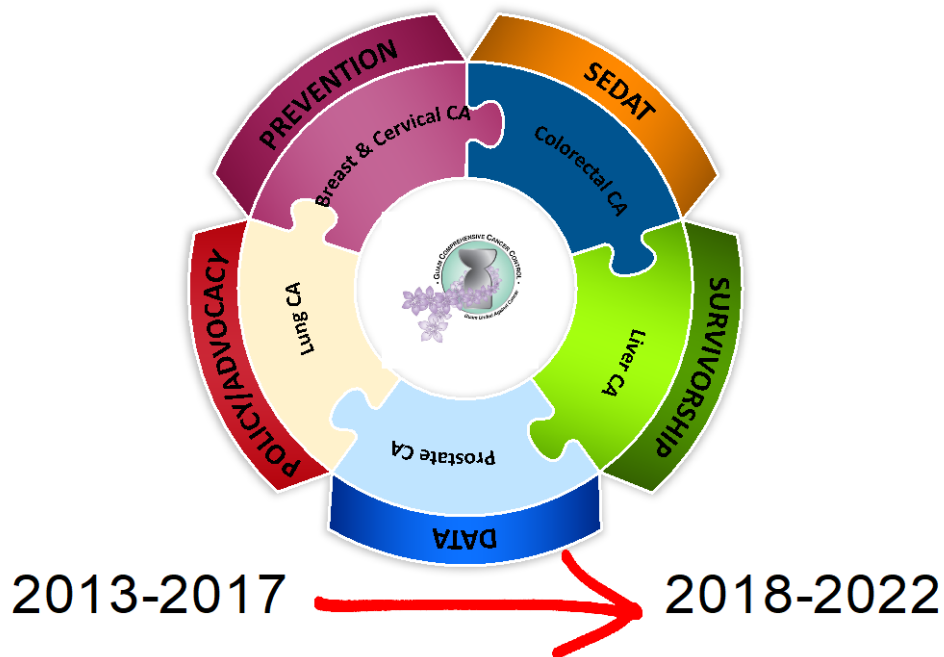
PREVENTION

SEDAT

SURVIVORSHIP

DATA

POLICY/ADVOCACY

Breast & Cervical CA

Colorectal CA

Liver CA

Prostate CA

Lung CA

Guam Comprehensive Cancer Control

Guam United Against Cancer

2013-2017

2018-2022